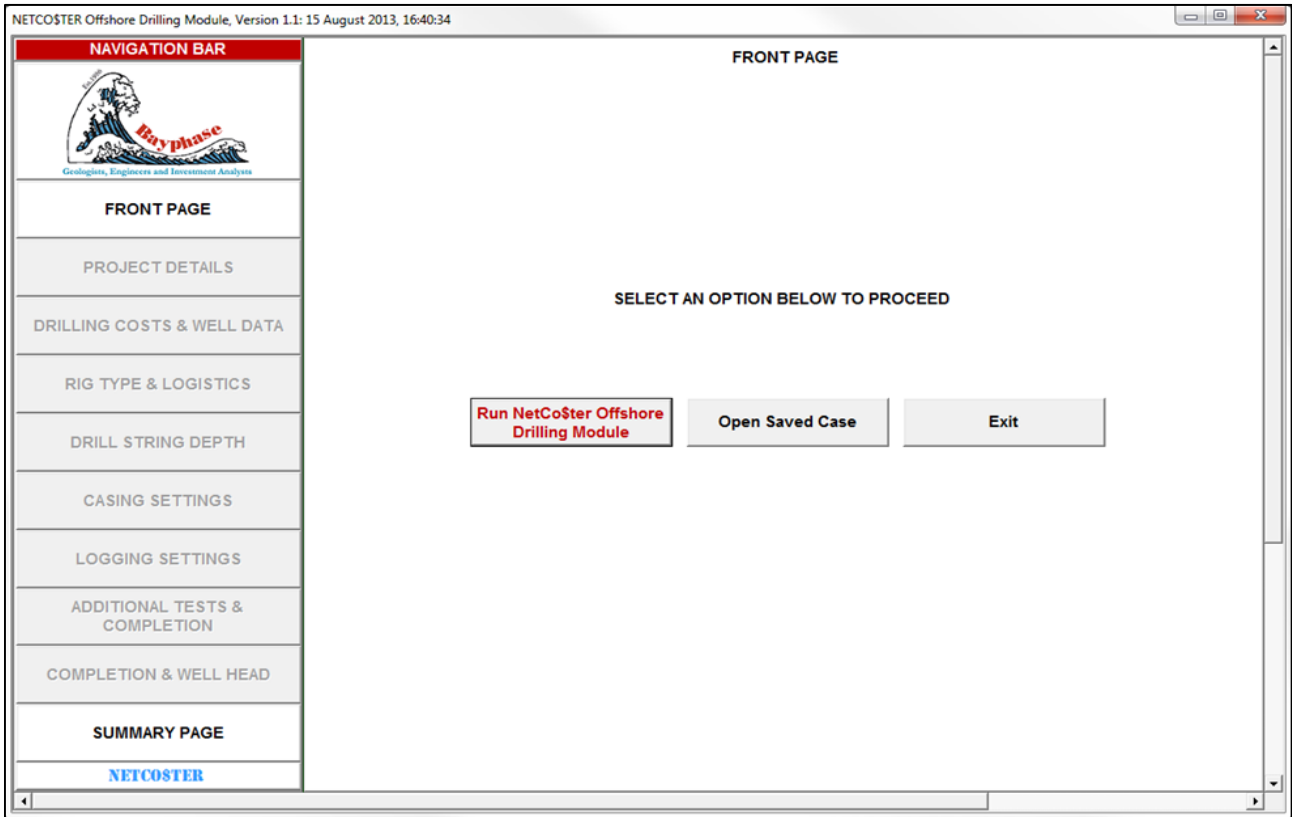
NETCO$TER Offshore Drilling Module, Version 1.1: 15 August 2013, 16:40:34

NAVIGATION BAR

Est.1990

Bayphase

Geologists, Engineers and Investment Analysts

FRONT PAGE

PROJECT DETAILS

DRILLING COSTS & WELL DATA

RIG TYPE & LOGISTICS

DRILL STRING DEPTH

CASING SETTINGS

LOGGING SETTINGS

ADDITIONAL TESTS & COMPLETION

COMPLETION & WELL HEAD

SUMMARY PAGE

NETCO$TER

FRONT PAGE

SELECT AN OPTION BELOW TO PROCEED

Run NetCo$ter Offshore Drilling Module

Open Saved Case

Exit